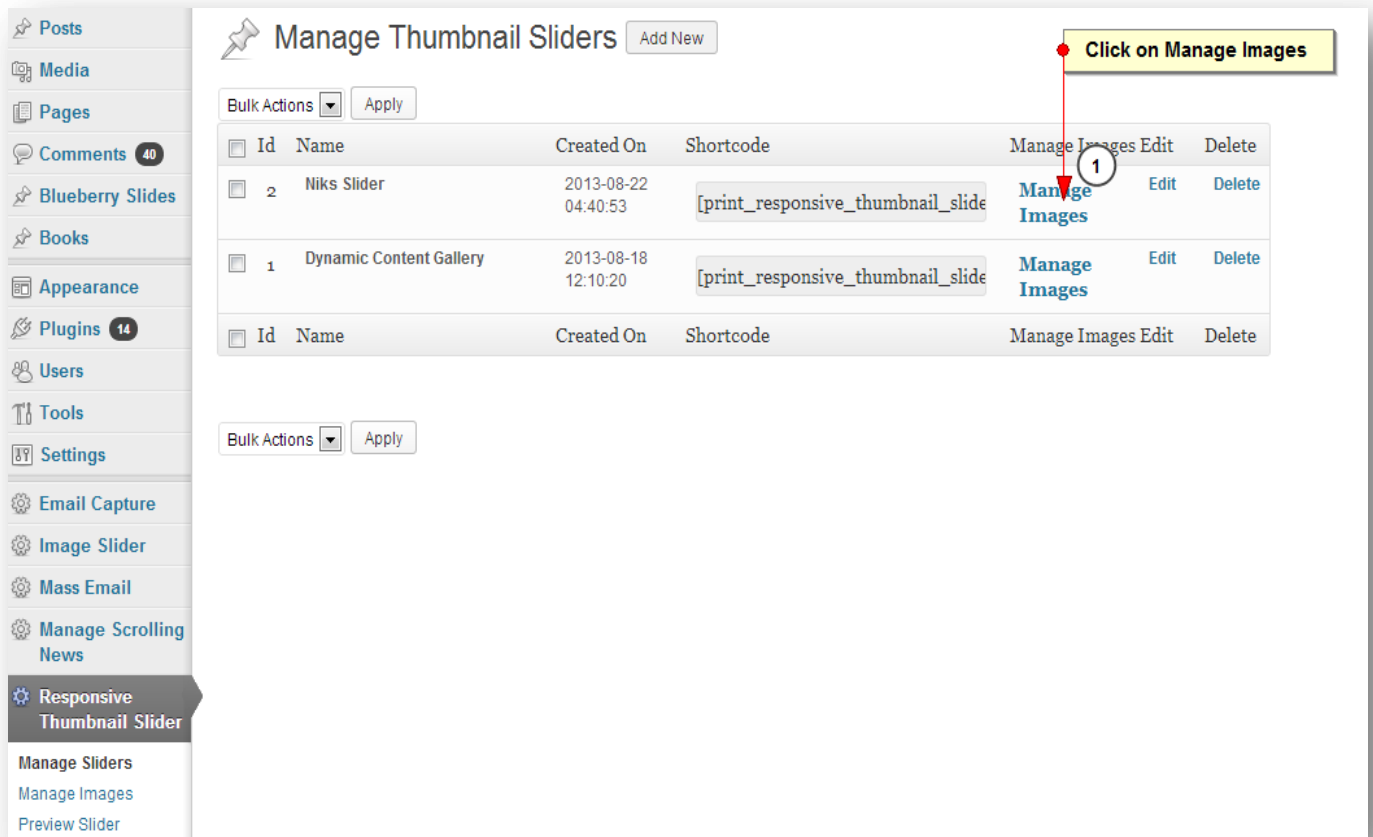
Posts
Media
Pages
Comments 40
Blueberry Slides
Books
Appearance
Plugins 14
Users
Tools
Settings
Email Capture
Image Slider
Mass Email
Manage Scrolling News
Responsive Thumbnail Slider
Manage Sliders
Manage Images
Preview Slider

Manage Thumbnail Sliders Add New

Click on Manage Images

Bulk Actions Apply

| Id | Name | Created On | Shortcode | Manage Images | Edit | Delete |
|---|---|---|---|---|---|---|
| 2 | Niks Slider | 2013-08-22 04:40:53 | [print_responsive_thumbnail_slide | Manage Images | Edit | Delete |
| 1 | Dynamic Content Gallery | 2013-08-18 12:10:20 | [print_responsive_thumbnail_slide | Manage Images | Edit | Delete |
| Id | Name | Created On | Shortcode | Manage Images | Edit | Delete |

1

Bulk Actions Apply